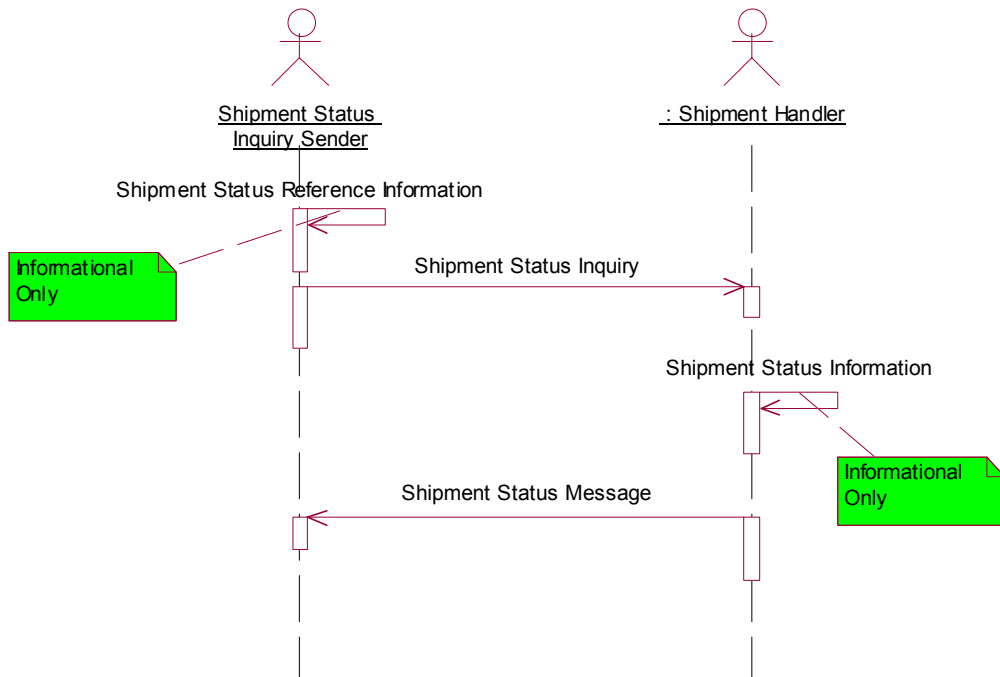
Shipment Status Inquiry Sender

: Shipment Handler

Shipment Status Reference Information

Informational Only

Shipment Status Inquiry

Shipment Status Information

Informational Only

Shipment Status Message